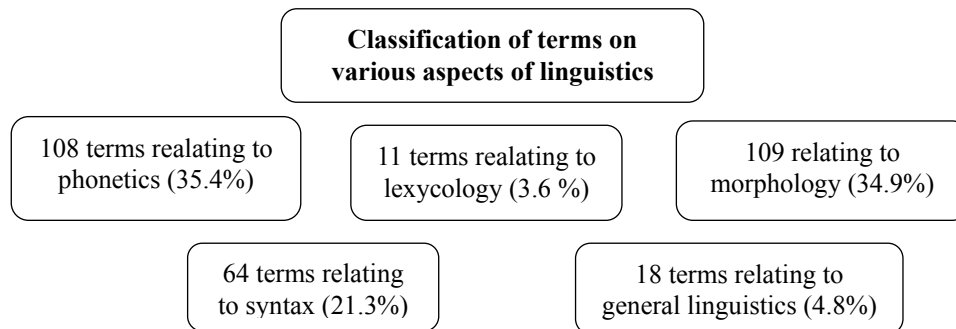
Classification of terms on various aspects of linguistics

108 terms realating to phonetics (35.4%)

11 terms realating to lexycology (3.6 %)

109 relating to morphology (34.9%)

64 terms relating to syntax (21.3%)

18 terms relating to general linguistics (4.8%)